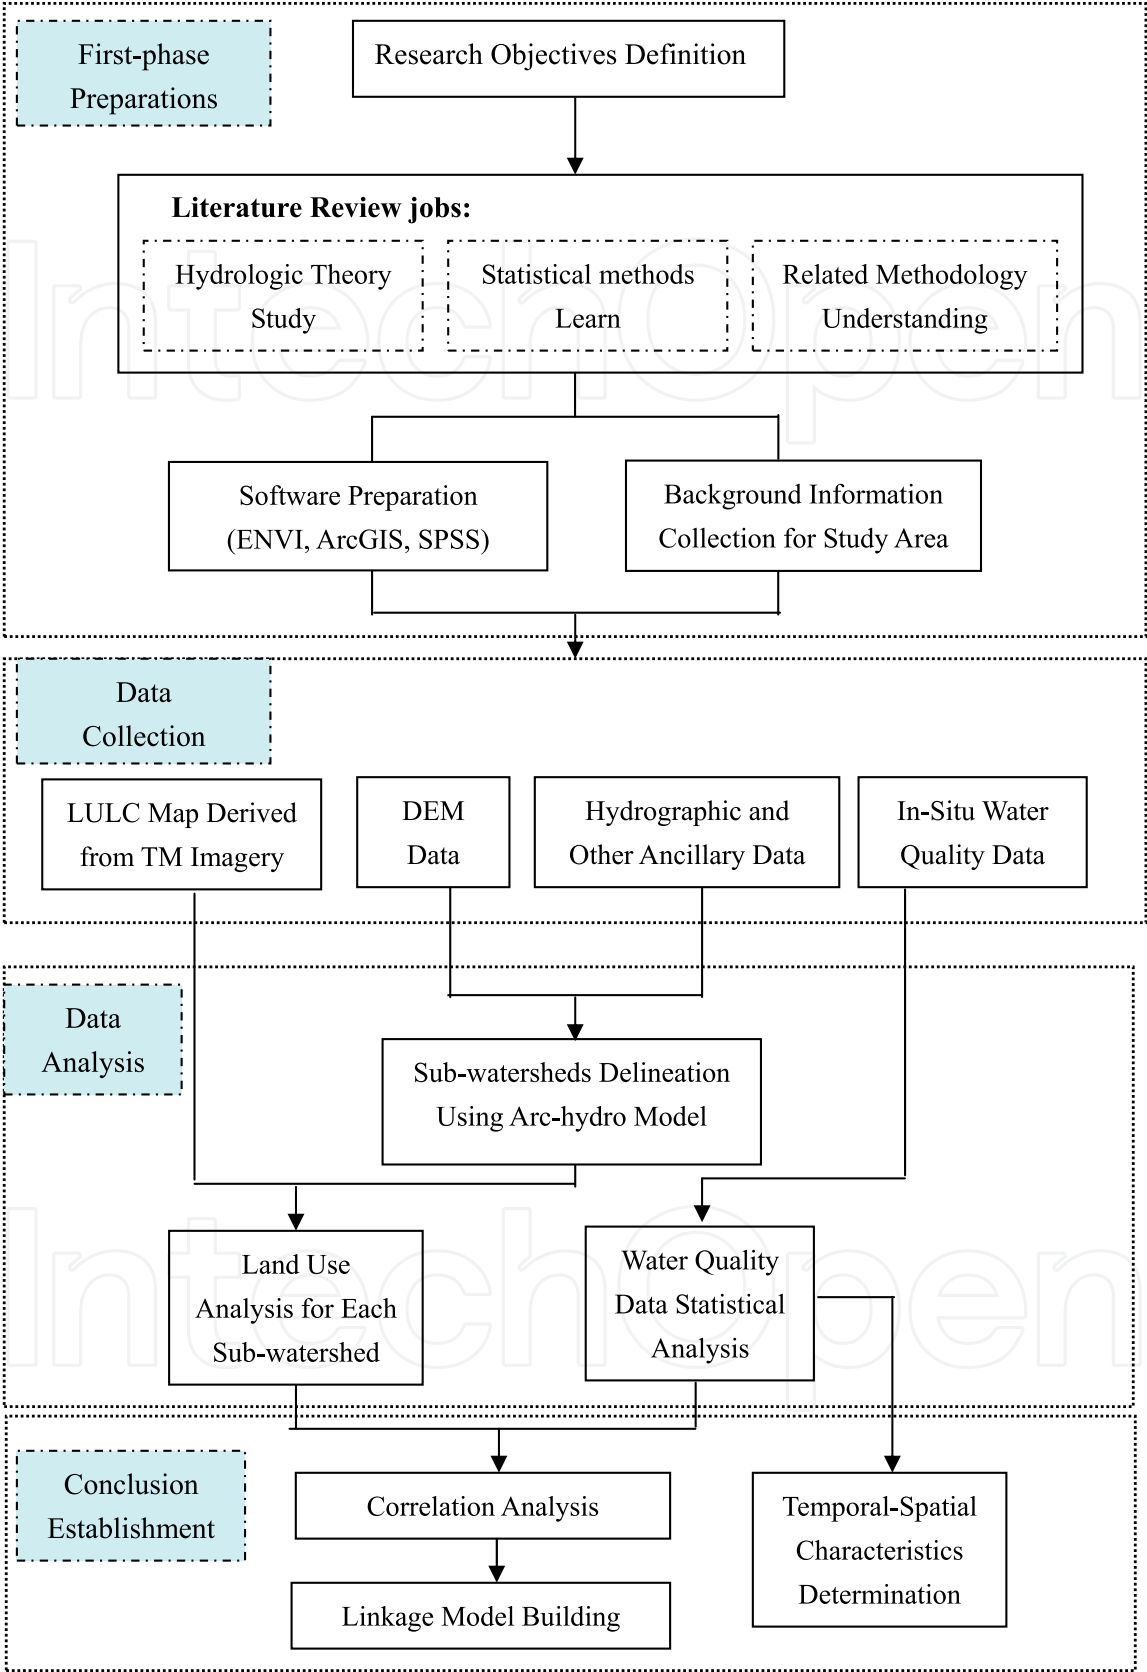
First-phase Preparations

Research Objectives Definition

Literature Review jobs:

Hydrologic Theory Study

Statistical methods Learn

Related Methodology Understanding

Software Preparation (ENVI, ArcGIS, SPSS)

Background Information Collection for Study Area

Data Collection

LULC Map Derived from TM Imagery

DEM Data

Hydrographic and Other Ancillary Data

In-Situ Water Quality Data

Data Analysis

Sub-watersheds Delineation Using Arc-hydro Model

Land Use Analysis for Each Sub-watershed

Water Quality Data Statistical Analysis

Conclusion Establishment

Correlation Analysis

Linkage Model Building

Temporal-Spatial Characteristics Determination

IntechOpen

IntechOpen